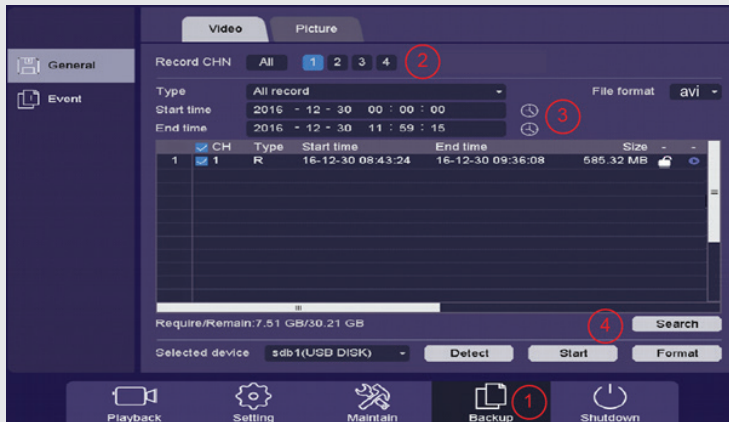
Video Picture

General
Event

Record CHN All 1 2 3 4 ②

Type All record
Start time 2016 - 12 - 30 00 : 00 : 00
End time 2016 - 12 - 30 11 : 59 : 15
File format avi ③

| | CH | Type | Start time | End time | Size | - | - |
|---|---|---|---|---|---|---|---|
| 1 | 1 | R | 16-12-30 08:43:24 | 16-12-30 09:36:08 | 585.32 MB | | |

Require/Remain:7.51 GB/30.21 GB ④ Search

Selected device sdb1(USB DISK) Detect Start Format

Playback Setting Maintain Backup ① Shutdown